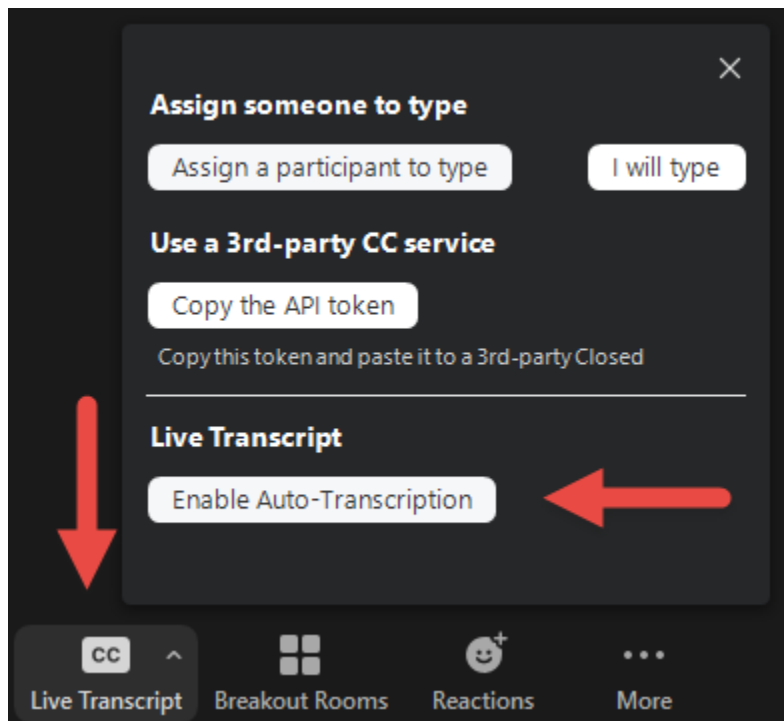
×

Assign someone to type

Assign a participant to type

I will type

Use a 3rd-party CC service

Copy the API token

Copy this token and paste it to a 3rd-party Closed

Live Transcript

Enable Auto-Transcription

CC

Live Transcript

Breakout Rooms

Reactions

More